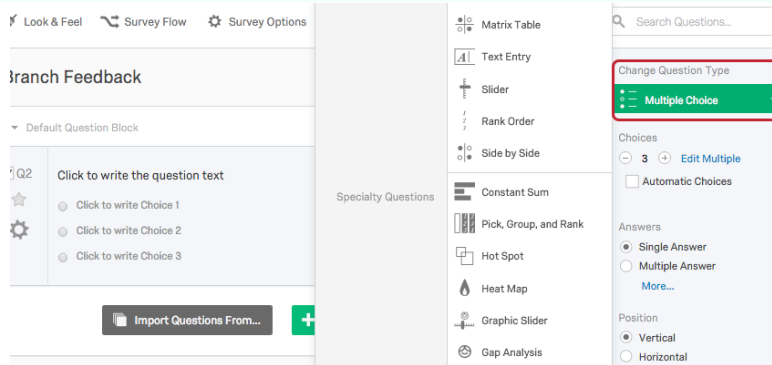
Look & Feel Survey Flow Survey Options

Branch Feedback

Default Question Block

Q2

Click to write the question text

Click to write Choice 1

Click to write Choice 2

Click to write Choice 3

Import Questions From...

Specialty Questions

Matrix Table

Text Entry

Slider

Rank Order

Side by Side

Constant Sum

Pick, Group, and Rank

Hot Spot

Heat Map

Graphic Slider

Gap Analysis

Search Questions...

Change Question Type

Multiple Choice

Choices

3 Edit Multiple

Automatic Choices

Answers

Single Answer

Multiple Answer

More...

Position

Vertical

Horizontal